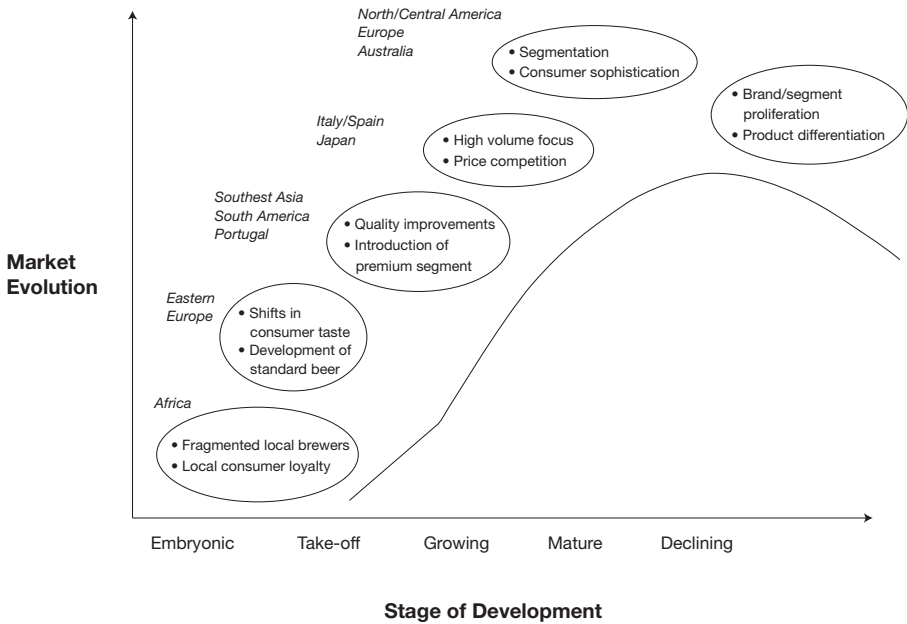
North/Central America
Europe
Australia

• Segmentation
• Consumer sophistication

• Brand/segment proliferation
• Product differentiation

Italy/Spain
Japan

• High volume focus
• Price competition

Southest Asia
South America
Portugal

• Quality improvements
• Introduction of premium segment

Market Evolution

Eastern Europe

• Shifts in consumer taste
• Development of standard beer

Africa

• Fragmented local brewers
• Local consumer loyalty

Embryonic
Take-off
Growing
Mature
Declining

Stage of Development